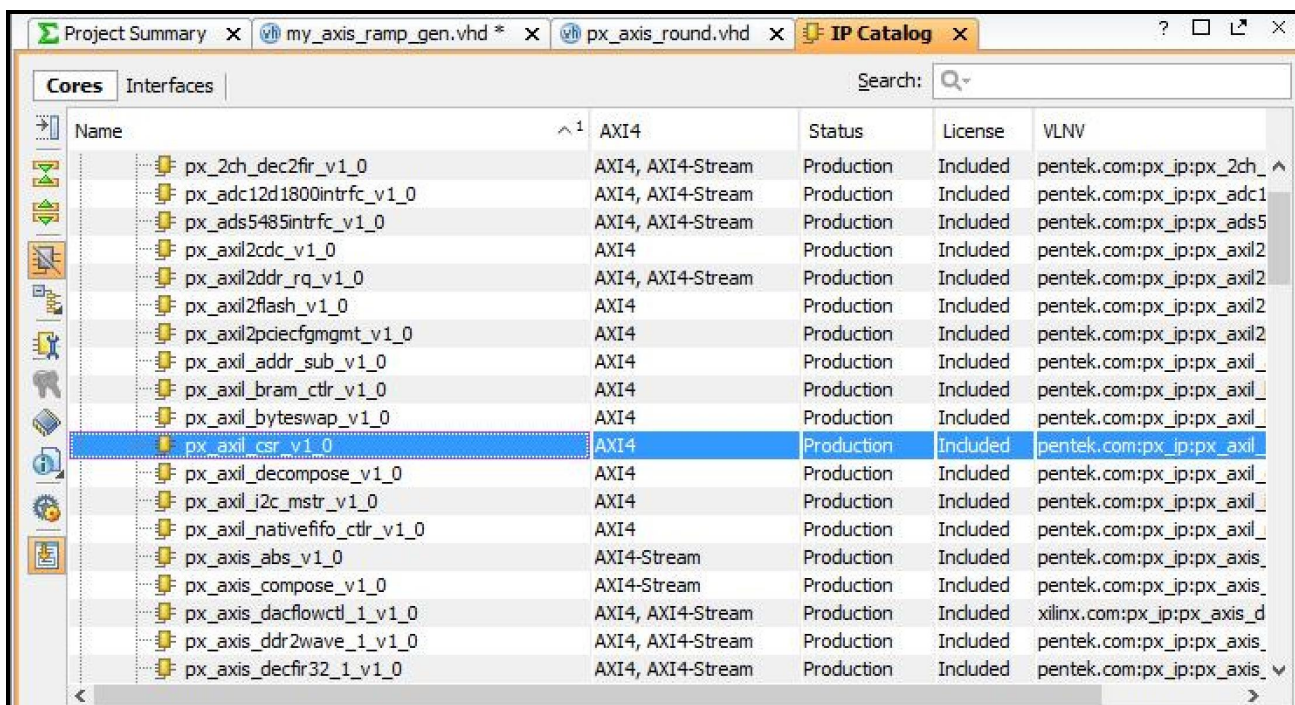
Project Summary × my_axis_ramp_gen.vhd * × px_axis_round.vhd × IP Catalog ×

Cores Interfaces

Search:

| Name | AXI4 | Status | License | VLNV |
|---|---|---|---|---|
| px_2ch_dec2fir_v1_0 | AXI4, AXI4-Stream | Production | Included | pentek.com:px_ip:px_2ch_ |
| px_adc12d1800intrfc_v1_0 | AXI4, AXI4-Stream | Production | Included | pentek.com:px_ip:px_adc1 |
| px_ads5485intrfc_v1_0 | AXI4, AXI4-Stream | Production | Included | pentek.com:px_ip:px_ads5 |
| px_axil2cdc_v1_0 | AXI4 | Production | Included | pentek.com:px_ip:px_axil2 |
| px_axil2ddr_rq_v1_0 | AXI4, AXI4-Stream | Production | Included | pentek.com:px_ip:px_axil2 |
| px_axil2flash_v1_0 | AXI4 | Production | Included | pentek.com:px_ip:px_axil2 |
| px_axil2pciecfgmgmt_v1_0 | AXI4 | Production | Included | pentek.com:px_ip:px_axil2 |
| px_axil_addr_sub_v1_0 | AXI4 | Production | Included | pentek.com:px_ip:px_axil_ |
| px_axil_bram_ctlr_v1_0 | AXI4 | Production | Included | pentek.com:px_ip:px_axil_ |
| px_axil_byteswap_v1_0 | AXI4 | Production | Included | pentek.com:px_ip:px_axil_ |
| px_axil_csr_v1_0 | AXI4 | Production | Included | pentek.com:px_ip:px_axil_ |
| px_axil_decompose_v1_0 | AXI4 | Production | Included | pentek.com:px_ip:px_axil_ |
| px_axil_i2c_mstr_v1_0 | AXI4 | Production | Included | pentek.com:px_ip:px_axil_ |
| px_axil_nativefifo_ctlr_v1_0 | AXI4 | Production | Included | pentek.com:px_ip:px_axil_ |
| px_axis_abs_v1_0 | AXI4-Stream | Production | Included | pentek.com:px_ip:px_axis_ |
| px_axis_compose_v1_0 | AXI4-Stream | Production | Included | pentek.com:px_ip:px_axis_ |
| px_axis_dacflowctl_1_v1_0 | AXI4, AXI4-Stream | Production | Included | xilinx.com:px_ip:px_axis_d |
| px_axis_ddr2wave_1_v1_0 | AXI4, AXI4-Stream | Production | Included | pentek.com:px_ip:px_axis_ |
| px_axis_decfir32_1_v1_0 | AXI4, AXI4-Stream | Production | Included | pentek.com:px_ip:px_axis_ |